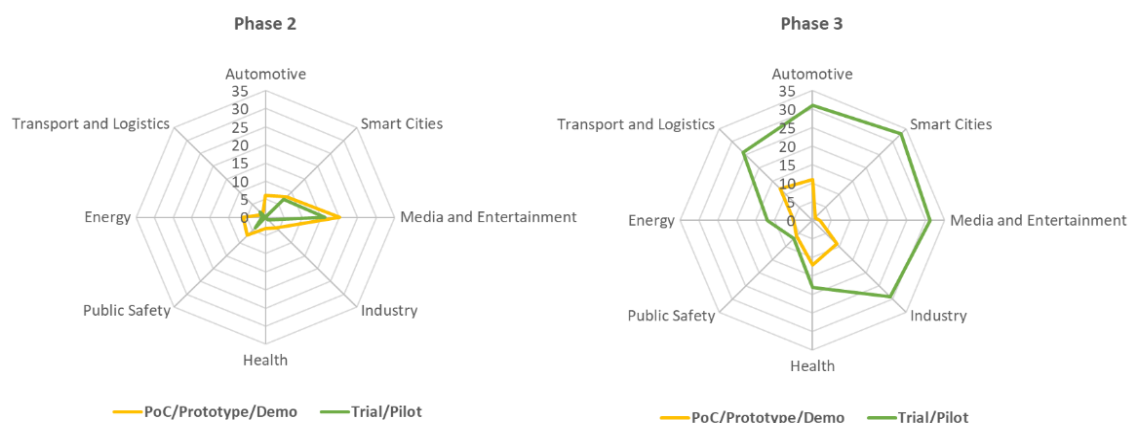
Phase 2

Automotive
35
30
25
20
15
10
5
0
Smart Cities
Media and Entertainment
Industry
Health
Public Safety
Energy
Transport and Logistics

PoC/Prototype/Demo
Trial/Pilot

Phase 3

Automotive
35
30
25
20
15
10
5
0
Smart Cities
Media and Entertainment
Industry
Health
Public Safety
Energy
Transport and Logistics

PoC/Prototype/Demo
Trial/Pilot